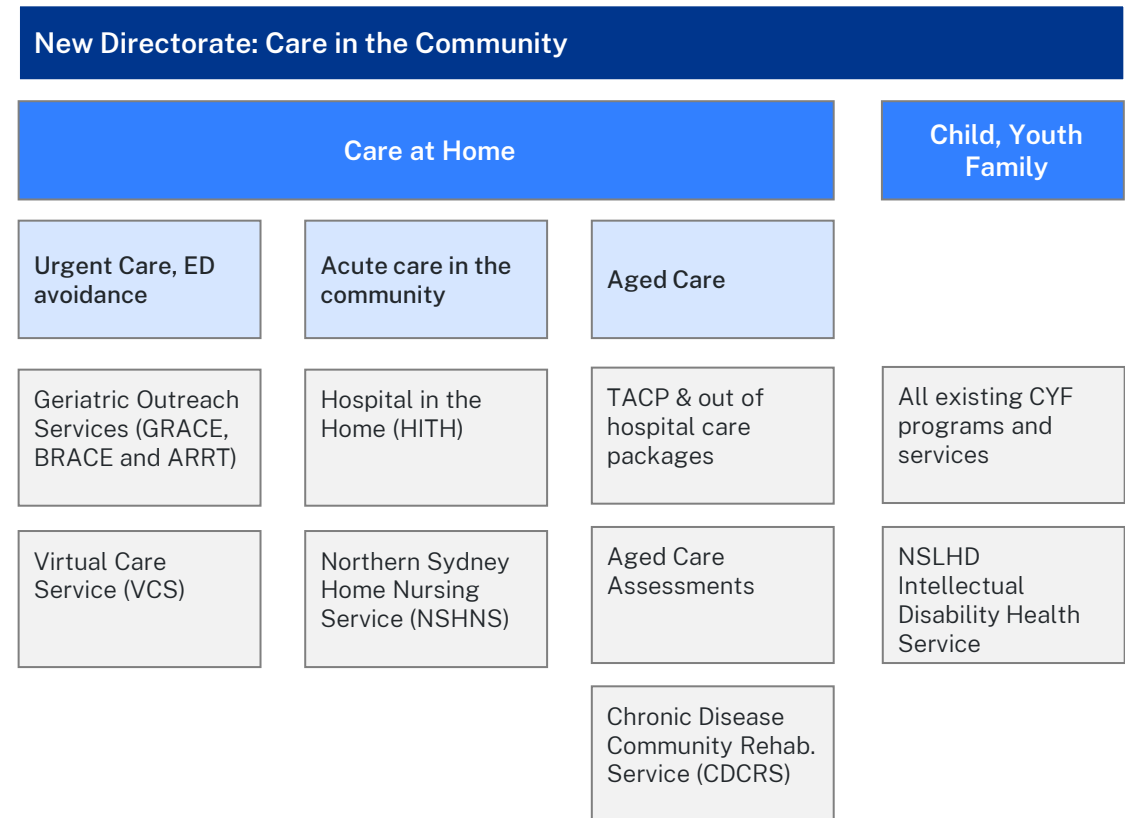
New Directorate: Care in the Community

Care at Home

Child, Youth Family

Urgent Care, ED avoidance

Acute care in the community

Aged Care

Geriatric Outreach Services (GRACE, BRACE and ARRT)

Virtual Care Service (VCS)

Hospital in the Home (HITH)

Northern Sydney Home Nursing Service (NSHNS)

TACP & out of hospital care packages

Aged Care Assessments

Chronic Disease Community Rehab. Service (CDCRS)

All existing CYF programs and services

NSLHD Intellectual Disability Health Service